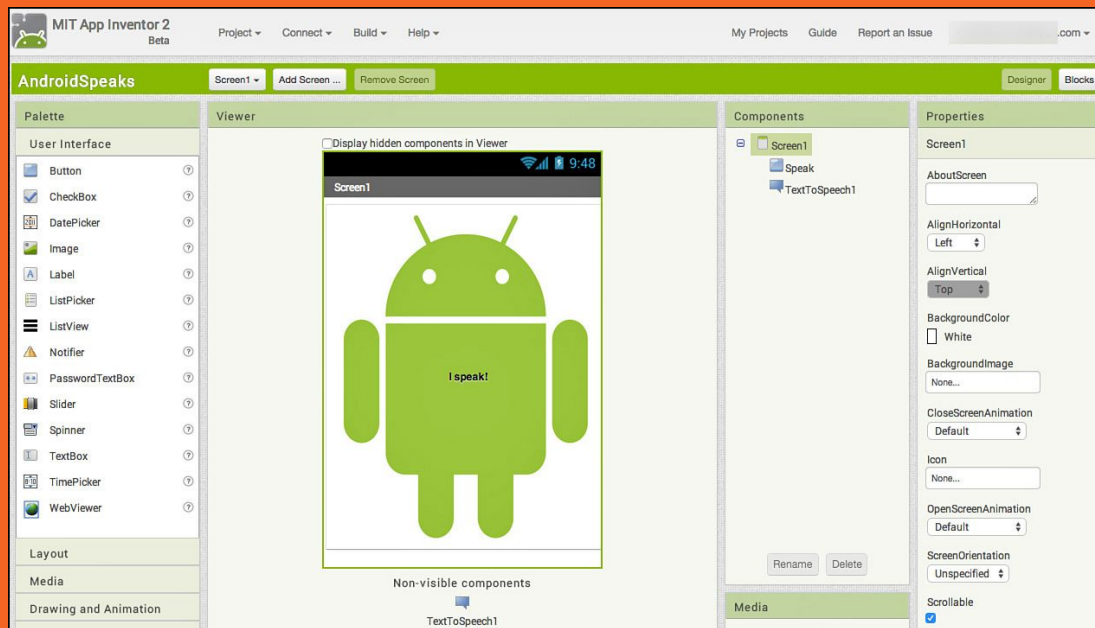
MIT App Inventor 2
Beta

Project ▾ Connect ▾ Build ▾ Help ▾

My Projects Guide Report an Issue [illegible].com ▾

AndroidSpeaks

Screen1 ▾ Add Screen ... Remove Screen

Designer Blocks

Palette

User Interface

Button
CheckBox
DatePicker
Image
Label
ListPicker
ListView
Notifier
PasswordTextBox
Slider
Spinner
TextBox
TimePicker
WebViewer

Layout
Media
Drawing and Animation

Viewer

Display hidden components in Viewer

9:48

Screen1

I speak!

Non-visible components

TextToSpeech1

Components

Screen1
Speak
TextToSpeech1

Rename Delete

Media

Properties

Screen1

AboutScreen

AlignHorizontal
Left

AlignVertical
Top

BackgroundColor
White

BackgroundImage
None...

CloseScreenAnimation
Default

Icon
None...

OpenScreenAnimation
Default

ScreenOrientation
Unspecified

Scrollable